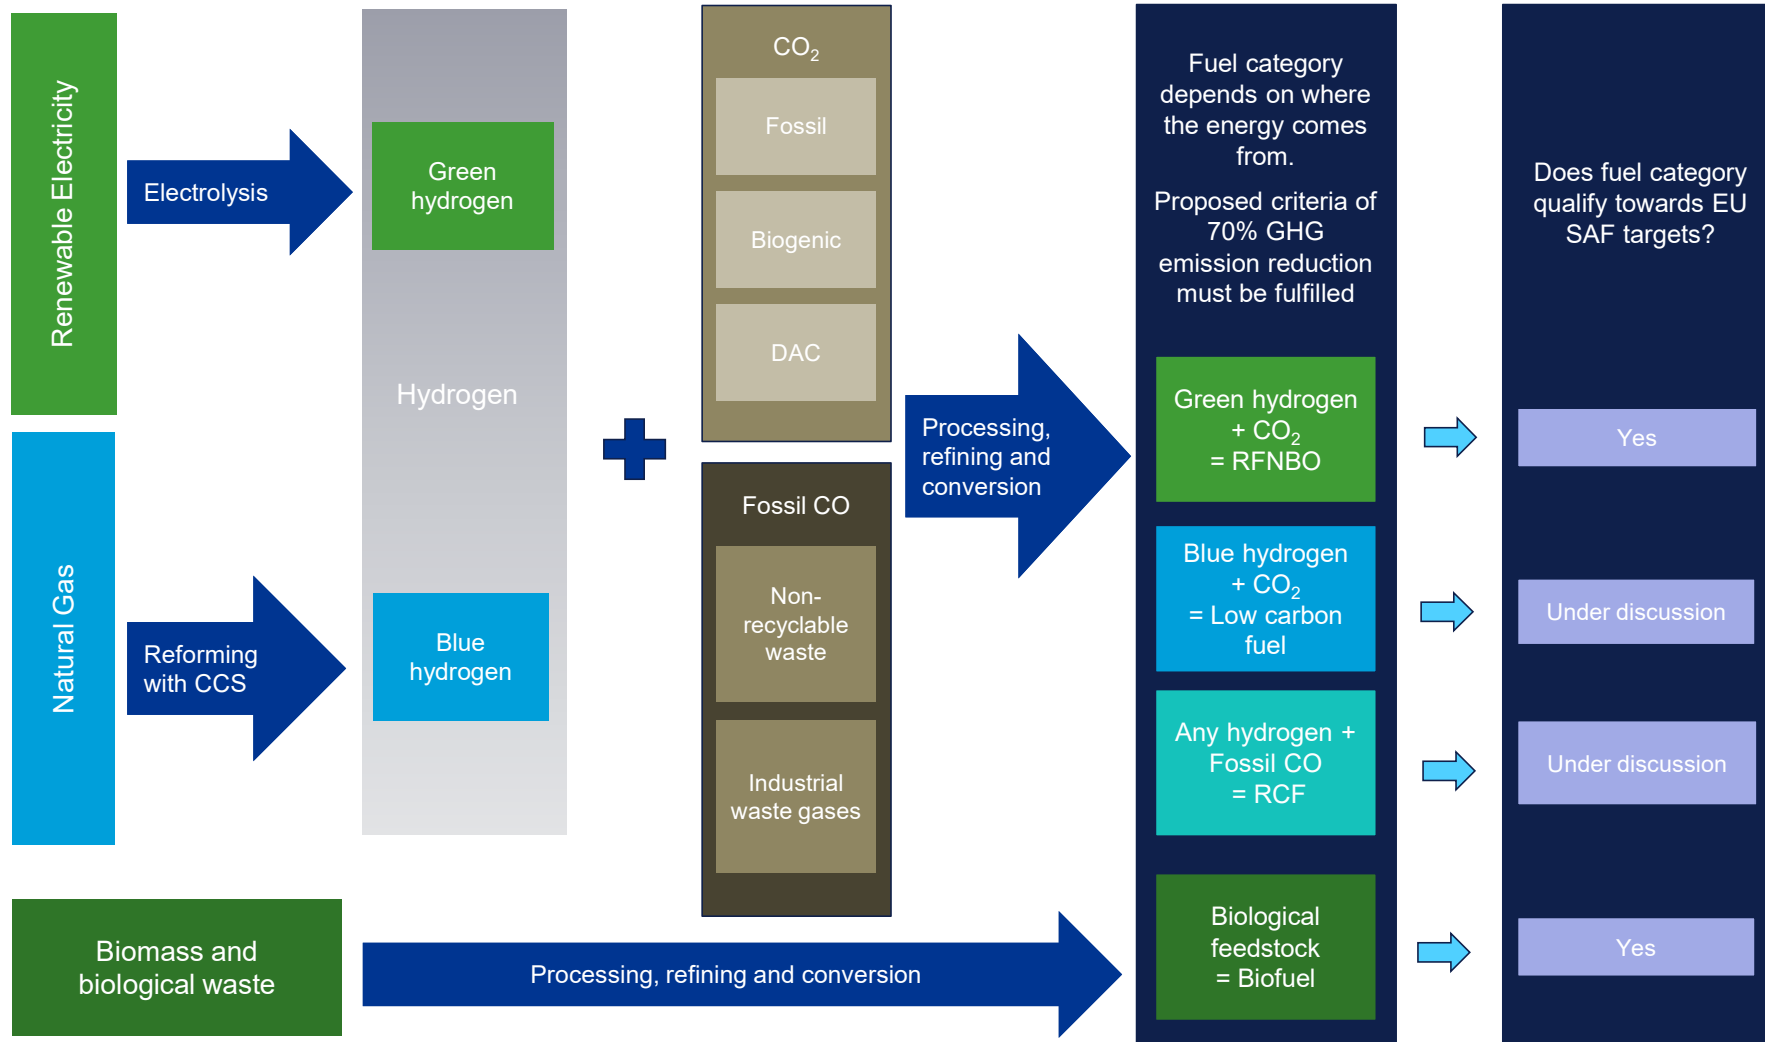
Renewable Electricity

Electrolysis

Green hydrogen

Hydrogen

Natural Gas

Reforming with CCS

Blue hydrogen

$CO_2$

Fossil

Biogenic

DAC

Fossil CO

Non-recyclable waste

Industrial waste gases

Processing, refining and conversion

Fuel category depends on where the energy comes from.

Proposed criteria of 70% GHG emission reduction must be fulfilled

Green hydrogen + $CO_2$ = RFNBO

Blue hydrogen + $CO_2$ = Low carbon fuel

Any hydrogen + Fossil CO = RCF

Biological feedstock = Biofuel

Does fuel category qualify towards EU SAF targets?

Yes

Under discussion

Under discussion

Yes

Biomass and biological waste

Processing, refining and conversion